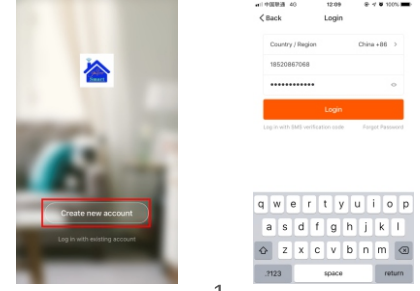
Smart

Create new account

Log in with existing account

中国移动 4G 12:09 100%

< Back Login

Country / Region China +86 >

18520867068

••••••••••••

Login

Log in with SMS verification code Forgot Password

q w e r t y u i o p
a s d f g h j k l
z x c v b n m
.?123 space return

1